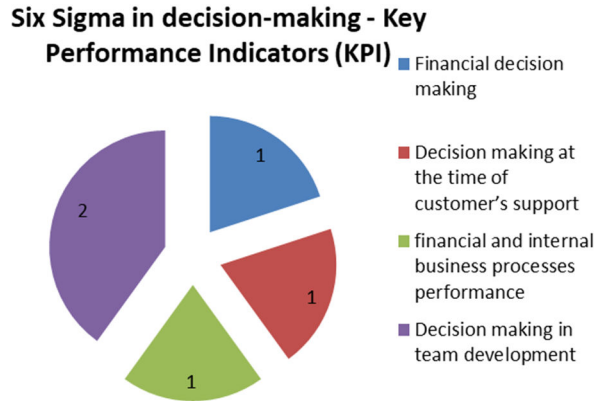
Six Sigma in decision-making - Key Performance Indicators (KPI)

1

1

1

2

Financial decision making

Decision making at the time of customer's support

financial and internal business processes performance

Decision making in team development